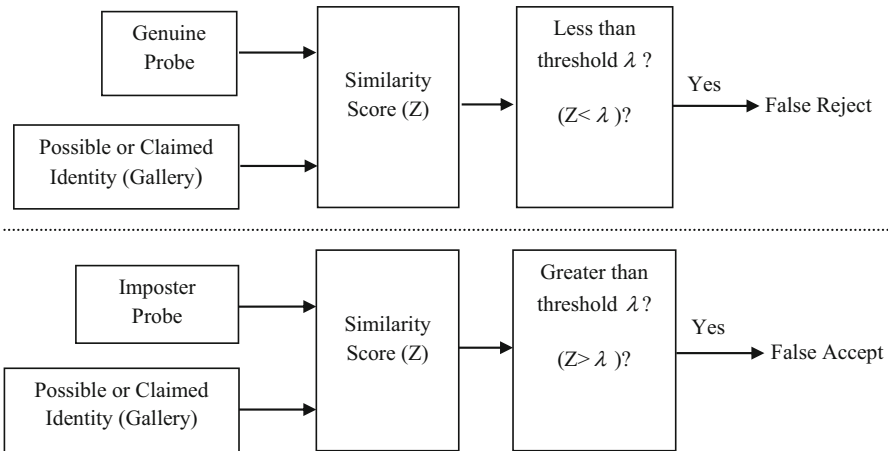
Genuine Probe

Possible or Claimed Identity (Gallery)

Similarity Score (Z)

Less than threshold $\lambda$ ?

(Z< $\lambda$ )?

Yes

False Reject

Imposter Probe

Possible or Claimed Identity (Gallery)

Similarity Score (Z)

Greater than threshold $\lambda$ ?

(Z> $\lambda$ )?

Yes

False Accept